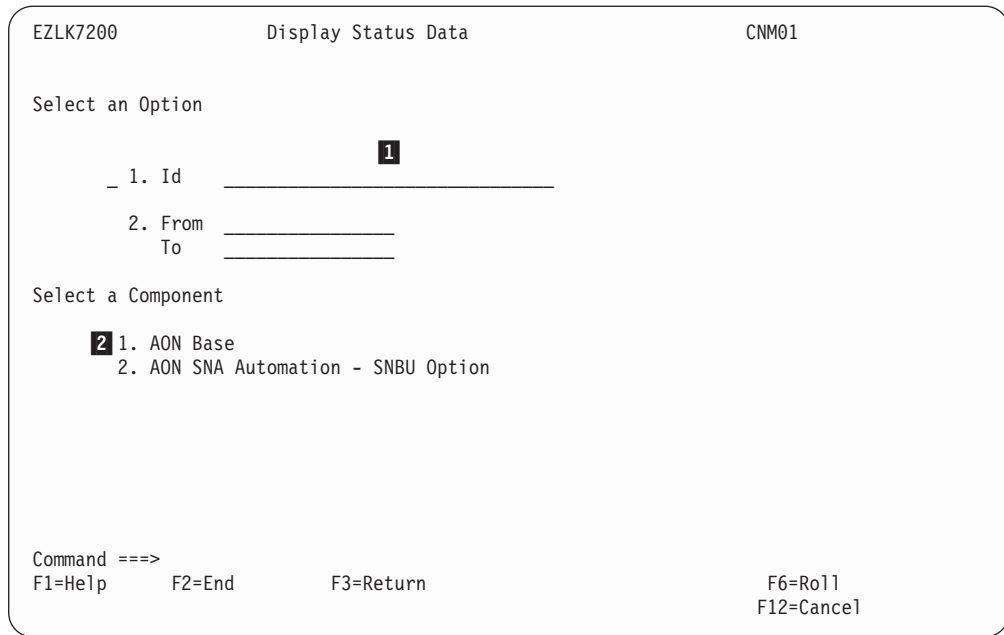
EZLK7200 Display Status Data CNM01

Select an Option

1

_ 1. Id ______________________________

2. From _______________
To _______________

Select a Component

2 1. AON Base
2. AON SNA Automation - SNBU Option

Command ===>
F1=Help F2=End F3=Return F6=Roll
F12=Cancel